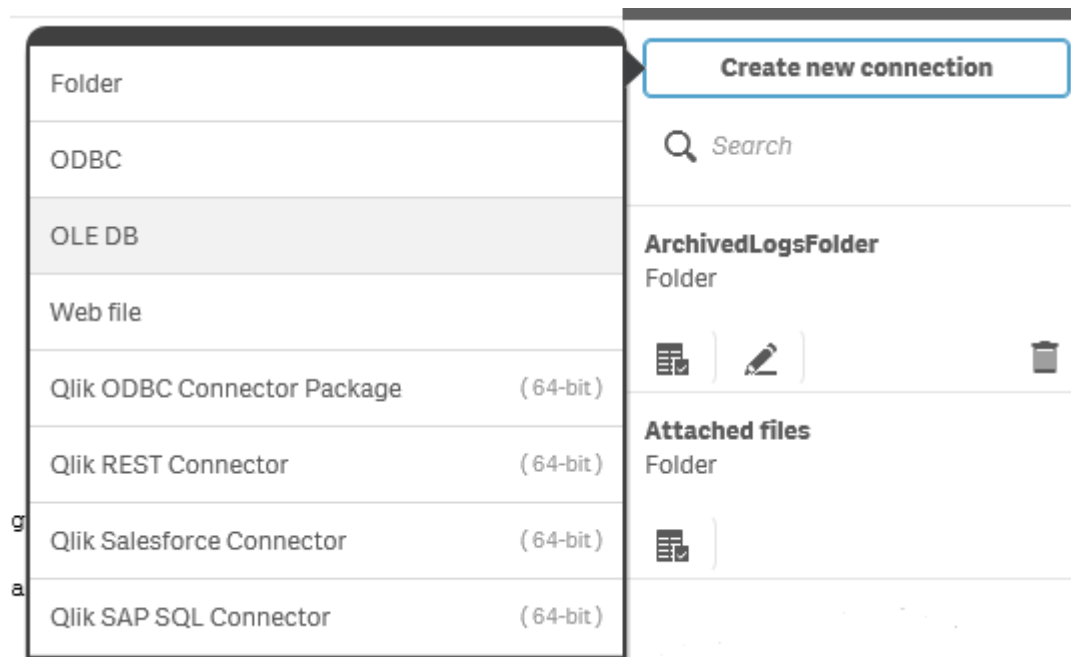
Folder

ODBC

OLE DB

Web file

Qlik ODBC Connector Package (64-bit)

Qlik REST Connector (64-bit)

Qlik Salesforce Connector (64-bit)

Qlik SAP SQL Connector (64-bit)

Create new connection

Search

ArchivedLogsFolder
Folder

Attached files
Folder

g

a